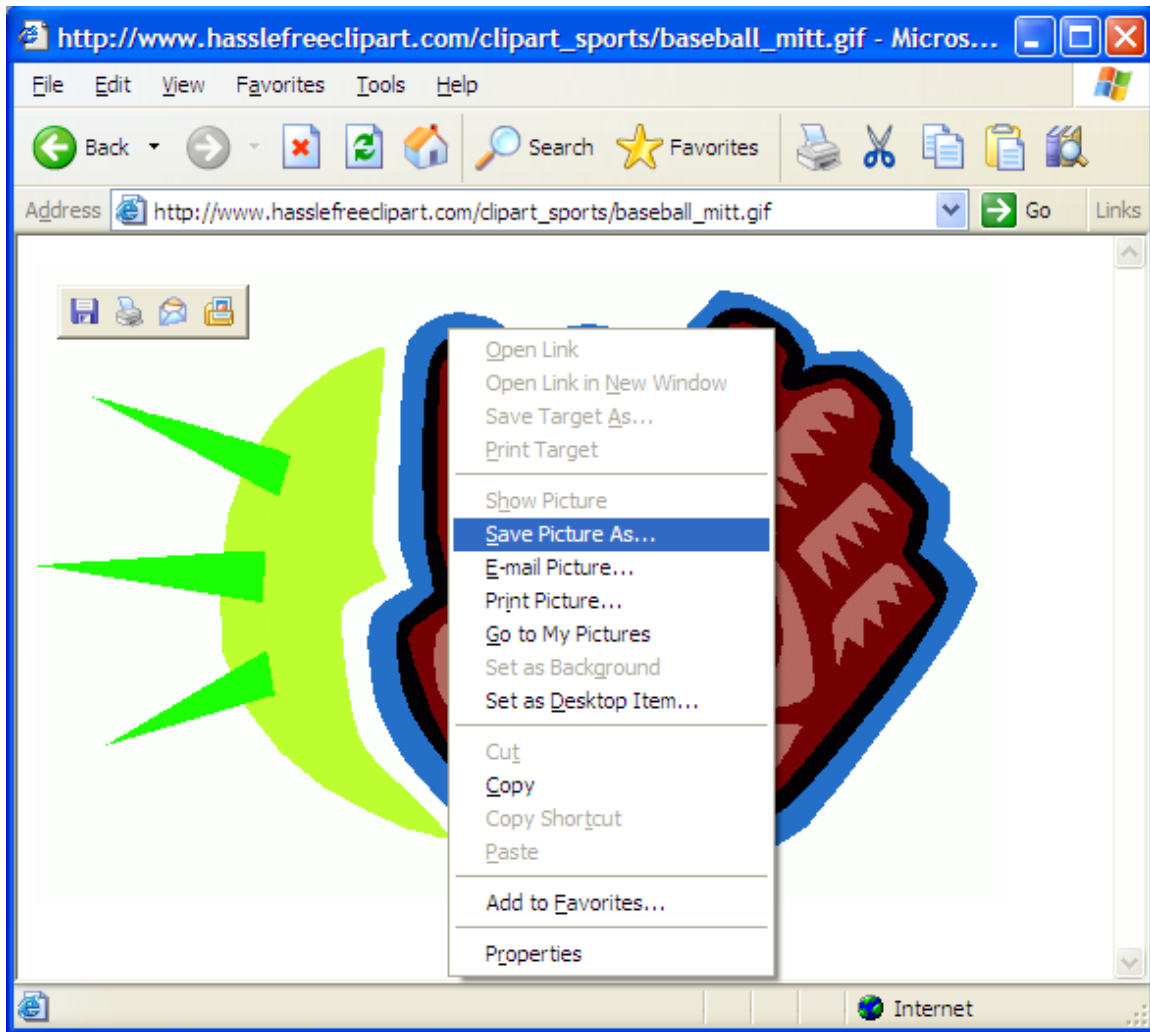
http://www.hasslefreeclipart.com/clipart_sports/baseball_mitt.gif - Micros...

File Edit View Favorites Tools Help

Back Search Favorites

Address http://www.hasslefreeclipart.com/clipart_sports/baseball_mitt.gif Go Links

Open Link
Open Link in New Window
Save Target As...
Print Target

Show Picture
Save Picture As...
E-mail Picture...
Print Picture...
Go to My Pictures
Set as Background
Set as Desktop Item...

Cut
Copy
Copy Shortcut
Paste

Add to Favorites...

Properties

Internet